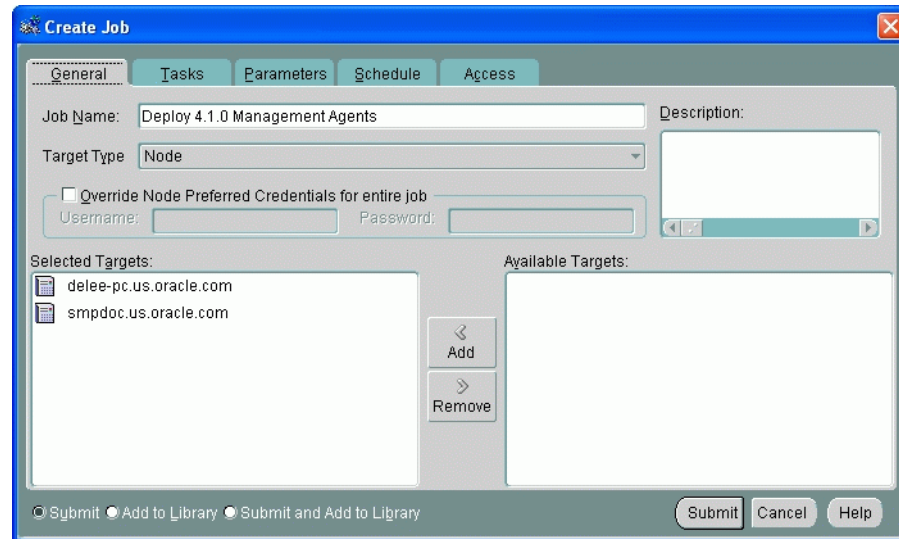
Create Job

General | Tasks | Parameters | Schedule | Access

Job Name: Deploy 4.1.0 Management Agents

Description:

Target Type Node

Override Node Preferred Credentials for entire job

Username:

Password:

Selected Targets:

delee-pc.us.oracle.com

smpdoc.us.oracle.com

Available Targets:

Add

Remove

Submit Add to Library Submit and Add to Library

Submit Cancel Help